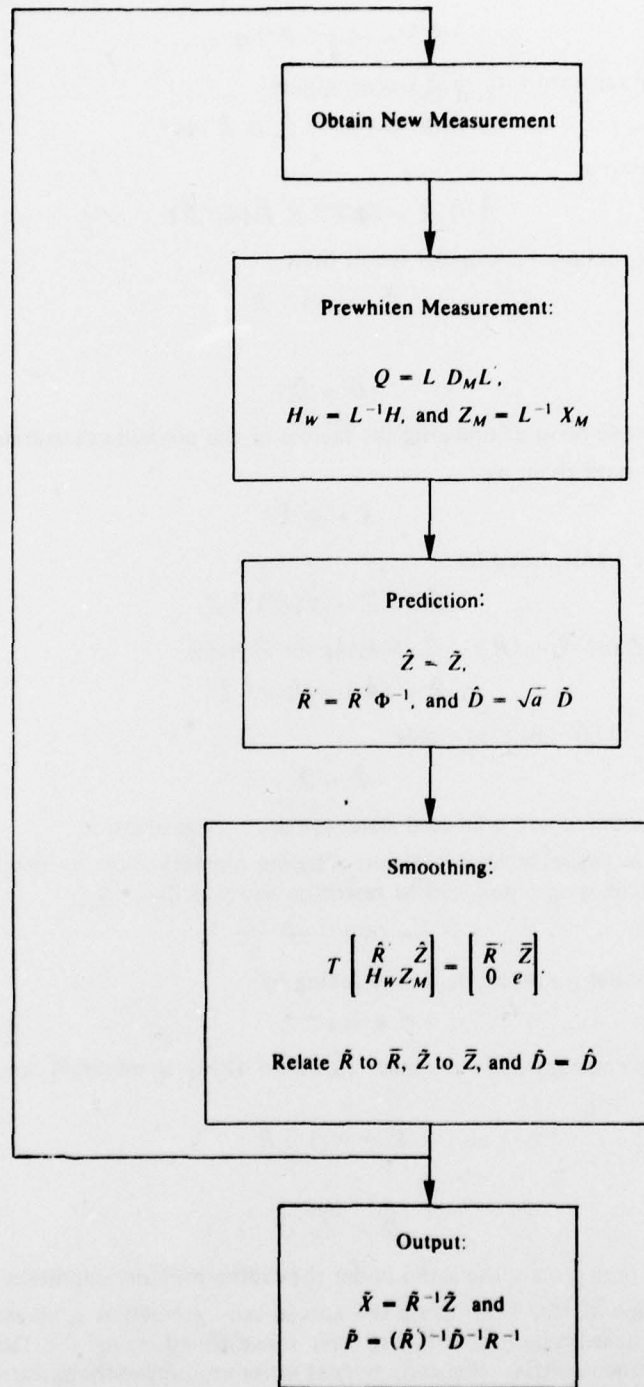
Obtain New Measurement

Prewhiten Measurement:

$Q = L\ D_M L'$,
$H_W = L^{-1}H$, and $Z_M = L^{-1} X_M$

Prediction:

$\hat{Z} = \tilde{Z}$,
$\hat{R}' = \tilde{R}'\ \Phi^{-1}$, and $\hat{D} = \sqrt{a}\ \tilde{D}$

Smoothing:

$T \begin{bmatrix} \hat{R}' & \hat{Z} \\ H_W & Z_M \end{bmatrix} = \begin{bmatrix} \bar{R}' & \bar{Z} \\ 0 & e \end{bmatrix}$.

Relate $\tilde{R}$ to $\bar{R}$, $\tilde{Z}$ to $\bar{Z}$, and $\tilde{D} = \hat{D}$

Output:

$\tilde{X} = \tilde{R}^{-1}\tilde{Z}$ and
$\tilde{P} = (\tilde{R}')^{-1}\tilde{D}^{-1}R^{-1}$